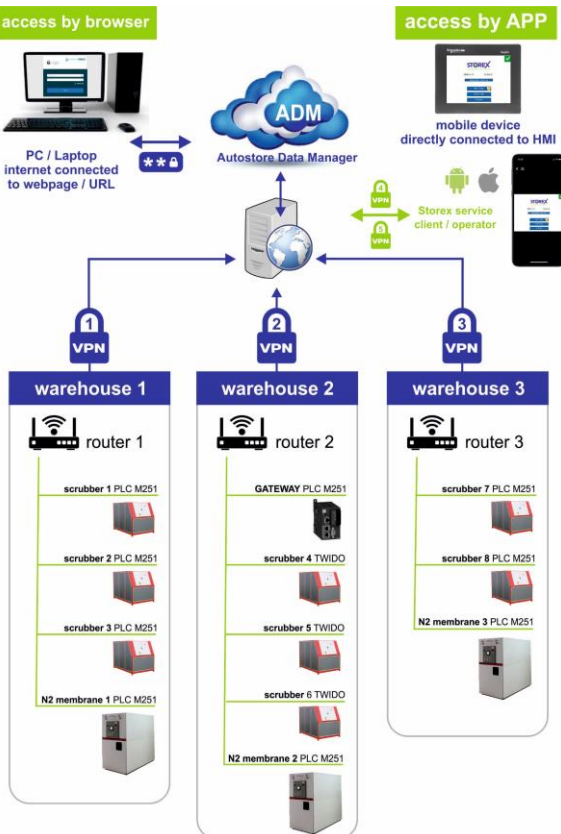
access by browser

PC / Laptop
internet connected
to webpage / URL

ADM
Autostore Data Manager

access by APP

STOREX

mobile device
directly connected to HMI

VPN

VPN

Storex service
client / operator

STOREX

1
VPN

2
VPN

3
VPN

warehouse 1

router 1

scrubber 1 PLC M251

scrubber 2 PLC M251

scrubber 3 PLC M251

N2 membrane 1 PLC M251

warehouse 2

router 2

GATEWAY PLC M251

scrubber 4 TWIDO

scrubber 5 TWIDO

scrubber 6 TWIDO

N2 membrane 2 PLC M251

warehouse 3

router 3

scrubber 7 PLC M251

scrubber 8 PLC M251

N2 membrane 3 PLC M251